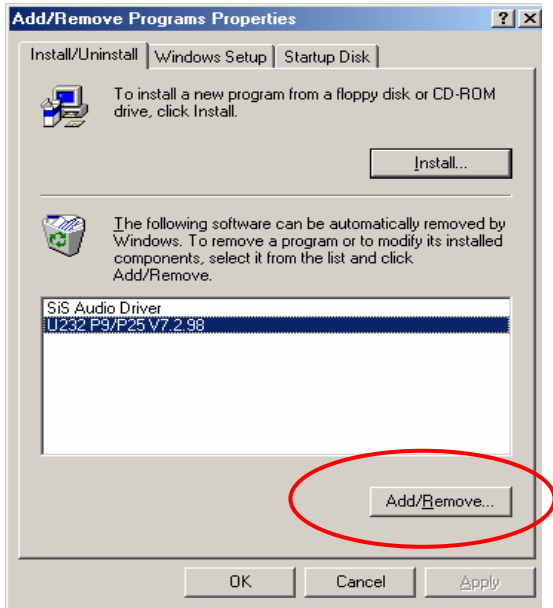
Add/Remove Programs Properties

?
X

Install/Uninstall
Windows Setup
Startup Disk

To install a new program from a floppy disk or CD-ROM drive, click Install.

Install...

The following software can be automatically removed by Windows. To remove a program or to modify its installed components, select it from the list and click Add/Remove.

SiS Audio Driver
U232 P9/P25 V7.2.98

Add/Remove...

OK
Cancel
Apply